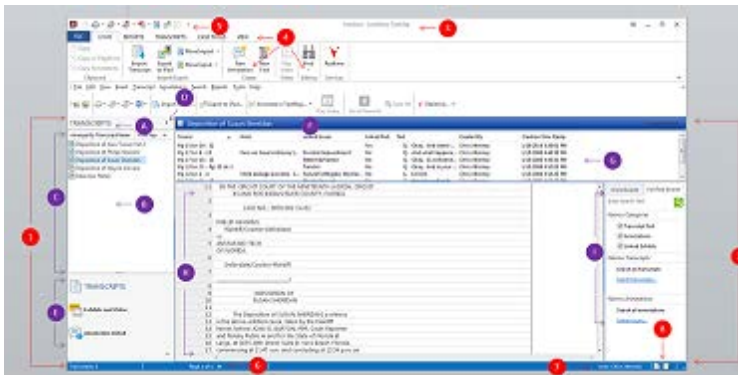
1
2
3
4
5
6
7
8
9
A
B
C
D
E
F
G
H
I

FILE HOME REPORTS TRANSCRIPTS CASE ISSUES VIEW

TRANSCRIPTS

Deposition of Susan Sheridan

Annotations

IN THE CIRCUIT COURT OF THE NINETEENTH JUDICIAL CIRCUIT

CASE NO.:

PLAINTIFF

DEFENDANT

DEPOSITION OF SUSAN SHERIDAN

TRANSCRIPTS

Exhibits and Video

Annotation Detail

Case Search Text